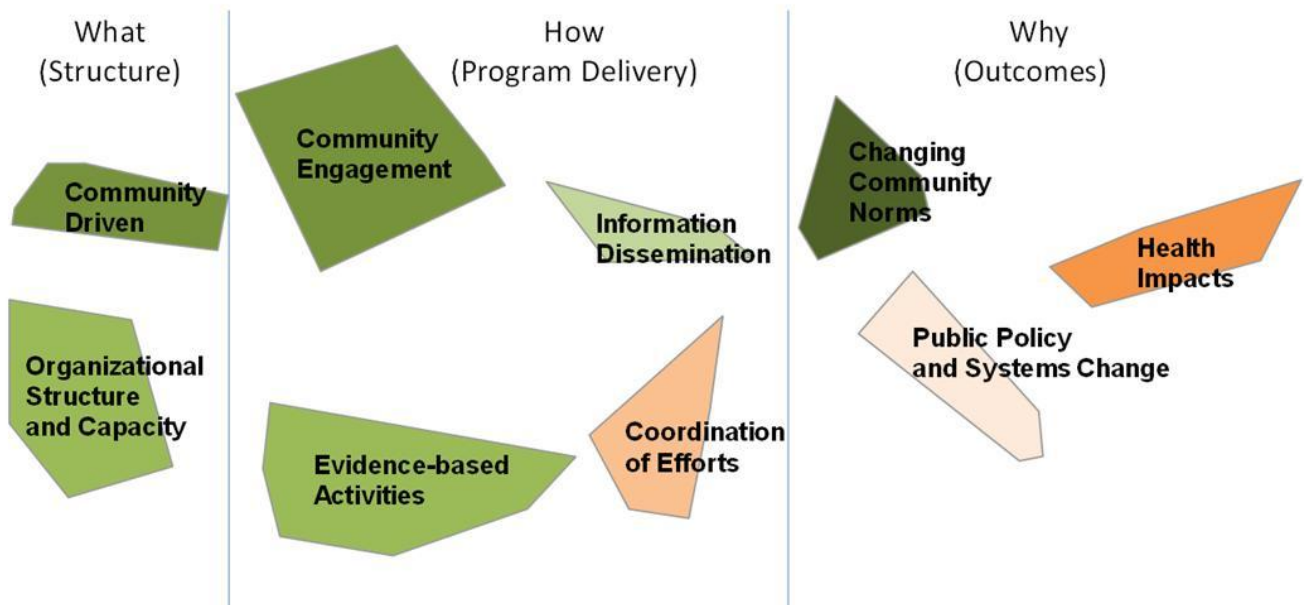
What
(Structure)

Community Driven

Organizational Structure and Capacity

How
(Program Delivery)

Community Engagement

Information Dissemination

Evidence-based Activities

Coordination of Efforts

Why
(Outcomes)

Changing Community Norms

Health Impacts

Public Policy and Systems Change